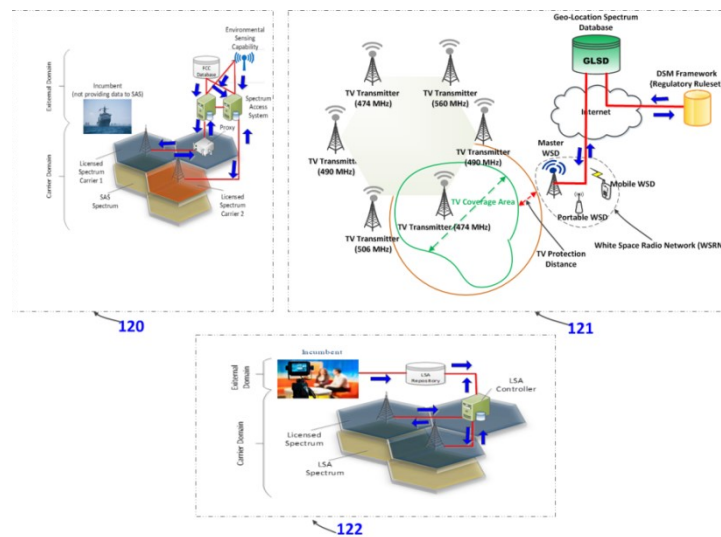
External Domain

Carrier Domain

Incumbent (not providing data to SAS)

FCC Database

Environmental Sensing Capability

Spectrum Access System

Proxy

Licensed Spectrum Carrier 1

SAS Spectrum

Licensed Spectrum Carrier 2

120

Geo-Location Spectrum Database

GLSD

DSM Framework (Regulatory Ruleset)

Internet

TV Transmitter (474 MHz)

TV Transmitter (560 MHz)

TV Transmitter (490 MHz)

TV Transmitter (490 MHz)

Master WSD

Mobile WSD

Portable WSD

TV Coverage Area

TV Transmitter (474 MHz)

TV Transmitter (506 MHz)

TV Protection Distance

White Space Radio Network (WSRN

121

Incumbent

External Domain

Carrier Domain

LSA Repository

LSA Controller

Licensed Spectrum

LSA Spectrum

122